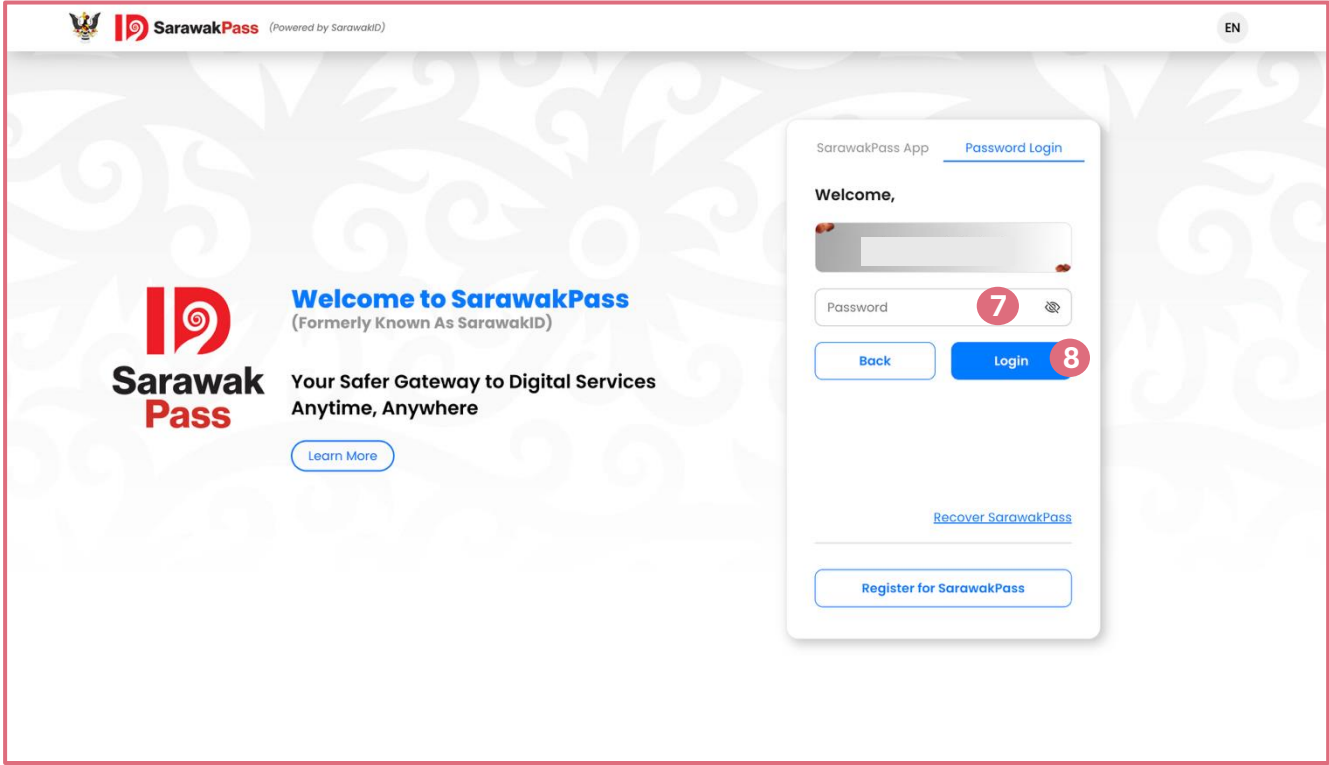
SarawakPass (Powered by SarawakID)

EN

Sarawak Pass

Welcome to SarawakPass
(Formerly Known As SarawakID)

Your Safer Gateway to Digital Services Anytime, Anywhere

Learn More

SarawakPass App

Password Login

Welcome,

Password

7

Back

Login

8

Recover SarawakPass

Register for SarawakPass